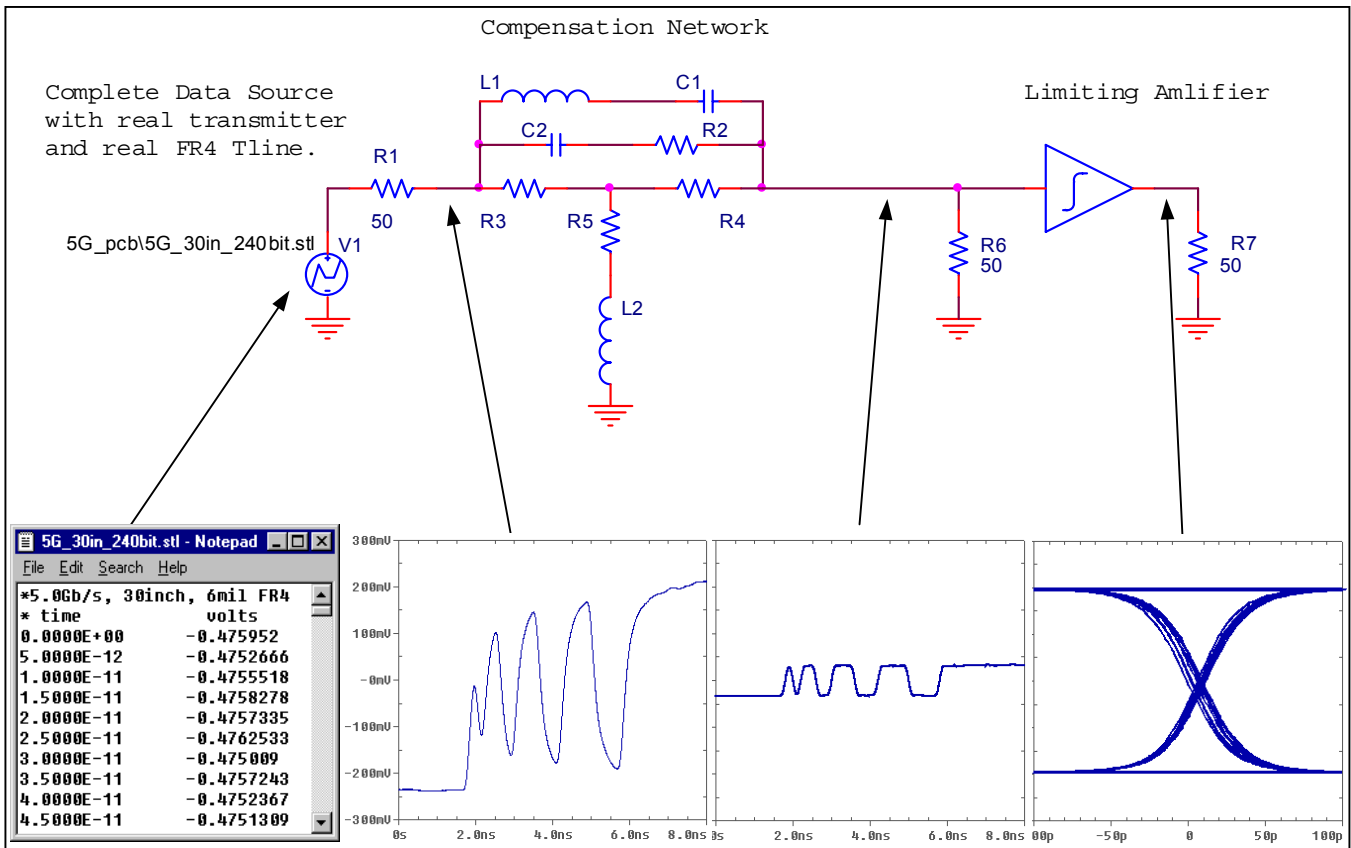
Compensation Network

Complete Data Source with real transmitter and real FR4 Tline.

Limiting Amlifier

L1
C1
C2
R2
R1
50
R3
R5
R4
5G_pcb\5G_30in_240bit.stl
V1
L2
R6
50
R7
50

5G_30in_240bit.stl - Notepad
File Edit Search Help
*5.0Gb/s, 30inch, 6mil FR4
* time volts
| | |
|---|---|
| 0.0000E+00 | -0.475952 |
| 5.0000E-12 | -0.4752666 |
| 1.0000E-11 | -0.4755518 |
| 1.5000E-11 | -0.4758278 |
| 2.0000E-11 | -0.4757335 |
| 2.5000E-11 | -0.4762533 |
| 3.0000E-11 | -0.475009 |
| 3.5000E-11 | -0.4757243 |
| 4.0000E-11 | -0.4752367 |
| 4.5000E-11 | -0.4751309 |

300mV
200mV
100mV
-0mV
-100mV
-200mV
-300mV
0s
2.0ns
4.0ns
6.0ns
8.0ns
0s
2.0ns
4.0ns
6.0ns
8.0ns
00p
-50p
0
50p
100p